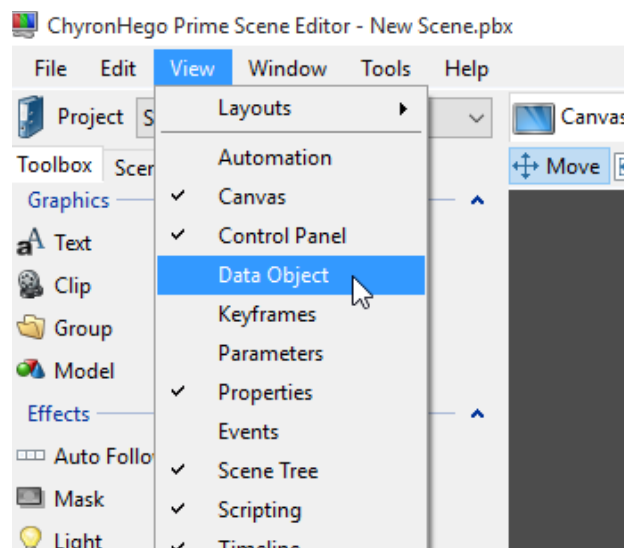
ChyronHego Prime Scene Editor - New Scene.pbx

File Edit View Window Tools Help

Project S

Toolbox Scen

Graphics

Text

Clip

Group

Model

Effects

Auto Follo

Mask

Light

Layouts

Automation

✓ Canvas

✓ Control Panel

Data Object

Keyframes

Parameters

✓ Properties

Events

✓ Scene Tree

✓ Scripting

✓ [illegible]

Canvas

Move